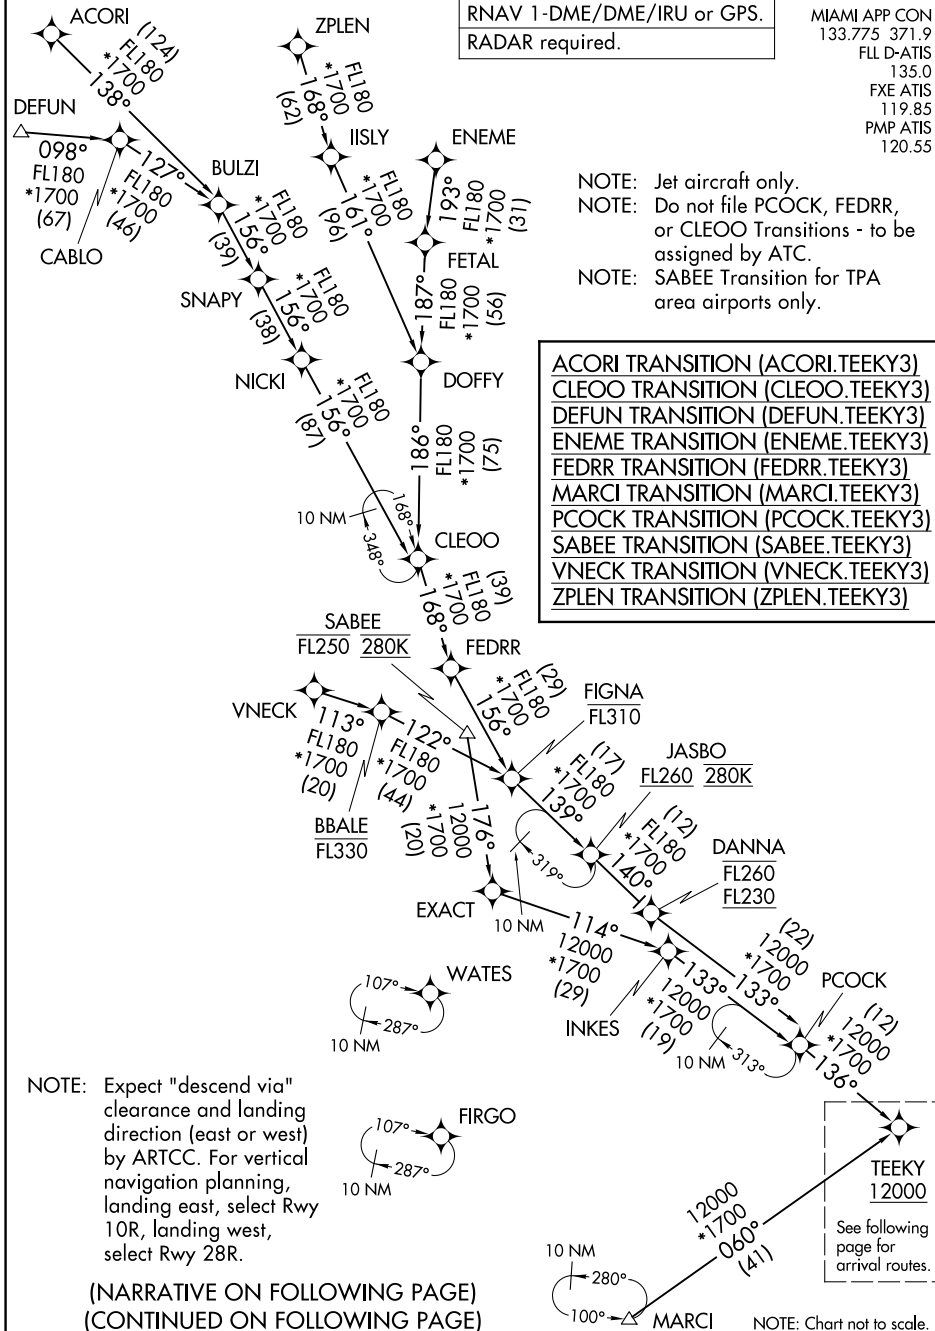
RNAV 1-DME/DME/IRU or GPS.
RADAR required.

MIAMI APP CON
133.775 371.9
FLL D-ATIS
135.0
FXE ATIS
119.85
PMP ATIS
120.55

NOTE: Jet aircraft only.
NOTE: Do not file PCOCK, FEDRR, or CLEOO Transitions - to be assigned by ATC.
NOTE: SABEE Transition for TPA area airports only.

ACORI TRANSITION (ACORI.TEEKY3)
CLEOO TRANSITION (CLEOO.TEEKY3)
DEFUN TRANSITION (DEFUN.TEEKY3)
ENEME TRANSITION (ENEME.TEEKY3)
FEDRR TRANSITION (FEDRR.TEEKY3)
MARCI TRANSITION (MARCI.TEEKY3)
PCOCK TRANSITION (PCOCK.TEEKY3)
SABEE TRANSITION (SABEE.TEEKY3)
VNECK TRANSITION (VNECK.TEEKY3)
ZPLEN TRANSITION (ZPLEN.TEEKY3)

ACORI
(124)
FL180
*1700
138°

DEFUN
098°
FL180
*1700
(67)

127°
FL180
*1700
(46)

CABLO

BULZI
FL180
*1700
156°
(39)

SNAPY
FL180
*1700
156°
(38)

NICKI
FL180
*1700
156°
(87)

ZPLEN
FL180
*1700
168°
(62)

IISLY
FL180
*1700
161°
(96)

ENEME
193°
FL180
*1700
(31)

FETAL
187°
FL180
*1700
(56)

DOFFY
186°
FL180
*1700
(75)

10 NM
168°
348°

CLEOO
(39)
FL180
*1700
168°

SABEE
FL250 280K

FEDRR
(29)
FL180
*1700
156°

FIGNA
FL310

VNECK
113°
FL180
*1700
(20)

122°
FL180
*1700
(44)

BBALE
FL330

176°
12000
*1700
(20)

(17)
FL180
*1700
139°

JASBO
FL260 280K

(12)
FL180
*1700
140°

319°
10 NM

DANNA
FL260
FL230

EXACT

114°
12000
*1700
(29)

WATES
107°
287°
10 NM

INKES
133°
12000
*1700
(19)

(22)
12000
*1700
133°

PCOCK
(12)
12000
*1700
136°

10 NM
313°

FIRGO
107°
287°
10 NM

NOTE: Expect "descend via" clearance and landing direction (east or west) by ARTCC. For vertical navigation planning, landing east, select Rwy 10R, landing west, select Rwy 28R.

TEEKY
12000
See following page for arrival routes.

12000
*1700
060°
(41)

10 NM
280°
100°
MARCI

(NARRATIVE ON FOLLOWING PAGE)
(CONTINUED ON FOLLOWING PAGE)

NOTE: Chart not to scale.